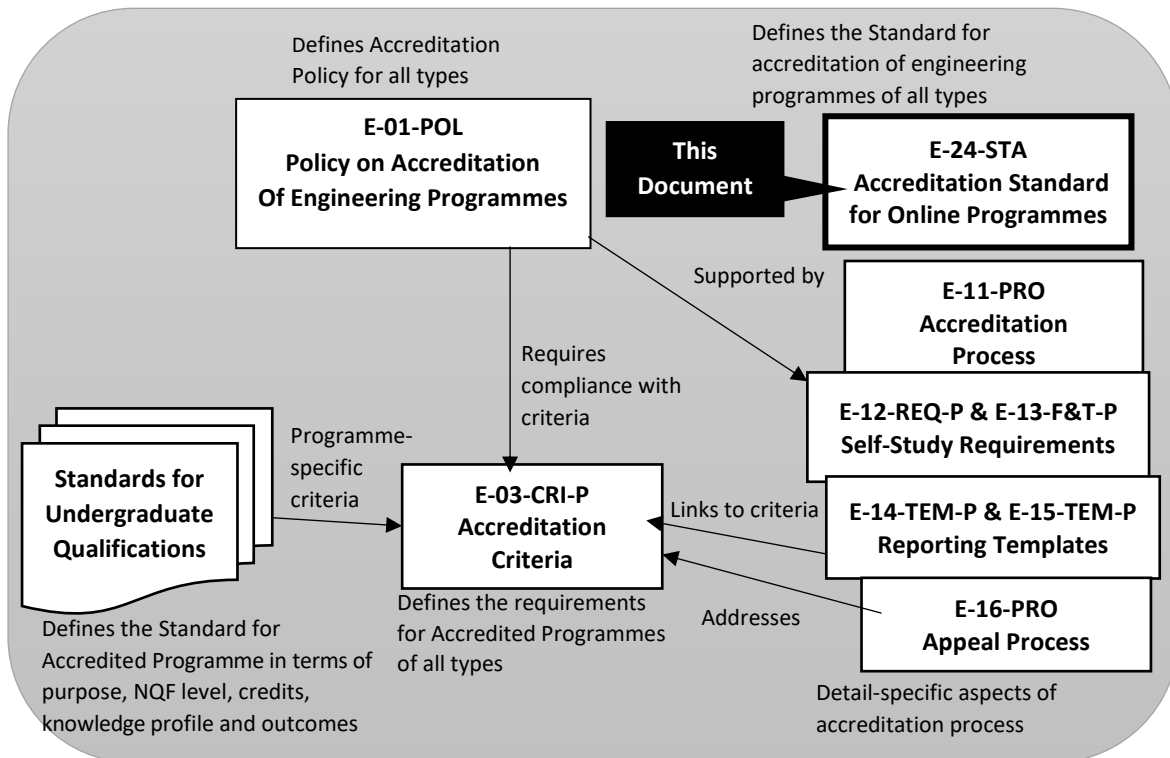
Defines Accreditation Policy for all types

E-01-POL
Policy on Accreditation Of Engineering Programmes

Defines the Standard for accreditation of engineering programmes of all types

This Document

E-24-STA
Accreditation Standard for Online Programmes

Supported by

E-11-PRO
Accreditation Process

Requires compliance with criteria

E-12-REQ-P & E-13-F&T-P
Self-Study Requirements

Standards for Undergraduate Qualifications

Programme-specific criteria

E-03-CRI-P
Accreditation Criteria

Links to criteria

E-14-TEM-P & E-15-TEM-P
Reporting Templates

Defines the requirements for Accredited Programmes of all types

Addresses

E-16-PRO
Appeal Process

Defines the Standard for Accredited Programme in terms of purpose, NQF level, credits, knowledge profile and outcomes

Detail-specific aspects of accreditation process